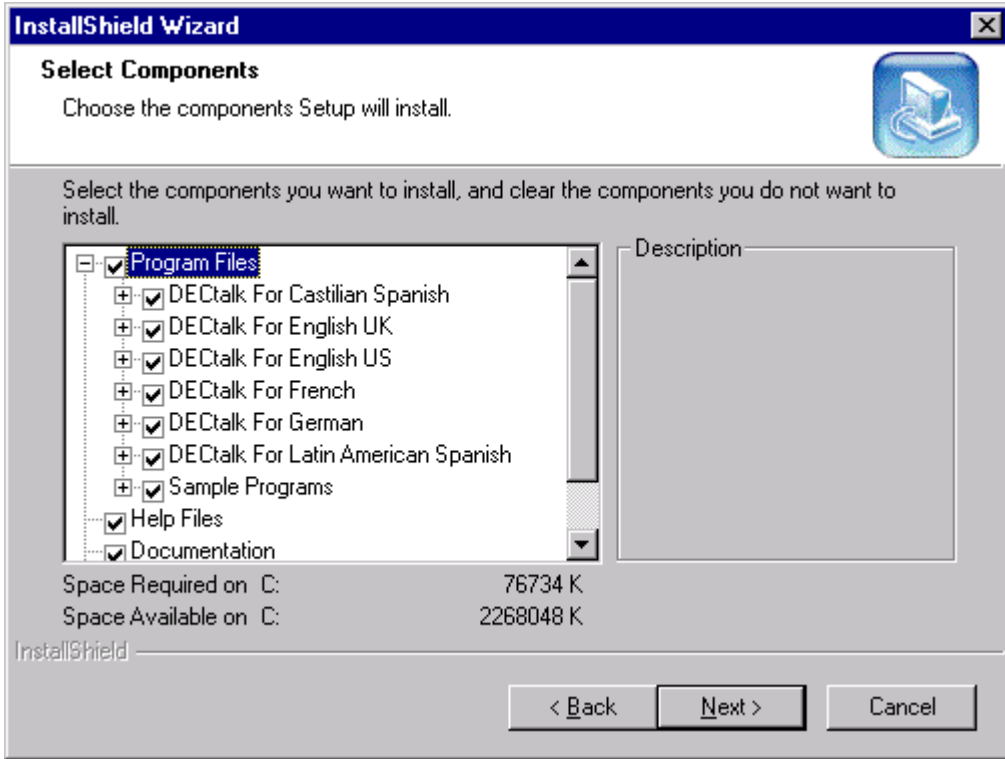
InstallShield Wizard

Select Components

Choose the components Setup will install.

Select the components you want to install, and clear the components you do not want to install.

Program Files
DECtalk For Castilian Spanish
DECtalk For English UK
DECtalk For English US
DECtalk For French
DECtalk For German
DECtalk For Latin American Spanish
Sample Programs
Help Files
Documentation

Description

Space Required on C: 76734 K
Space Available on C: 2268048 K

InstallShield

< Back
Next >
Cancel